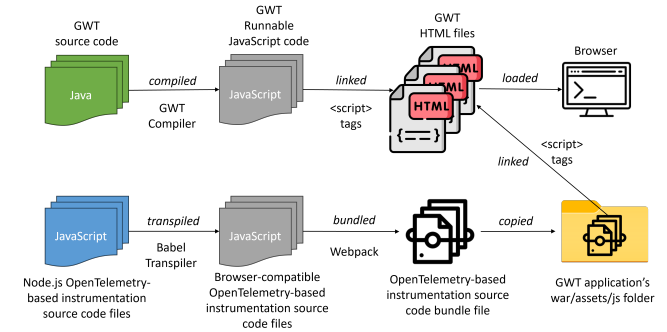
GWT source code

Java

compiled

GWT Compiler

GWT Runnable JavaScript code

JavaScript

linked

<script> tags

GWT HTML files

HTML

HTML

HTML

{—}

loaded

Browser

>_

<script> tags

linked

JavaScript

Node.js OpenTelemetry-based instrumentation source code files

transpiled

Babel Transpiler

JavaScript

Browser-compatible OpenTelemetry-based instrumentation source code files

bundled

Webpack

OpenTelemetry-based instrumentation source code bundle file

copied

GWT application's war/assets/js folder